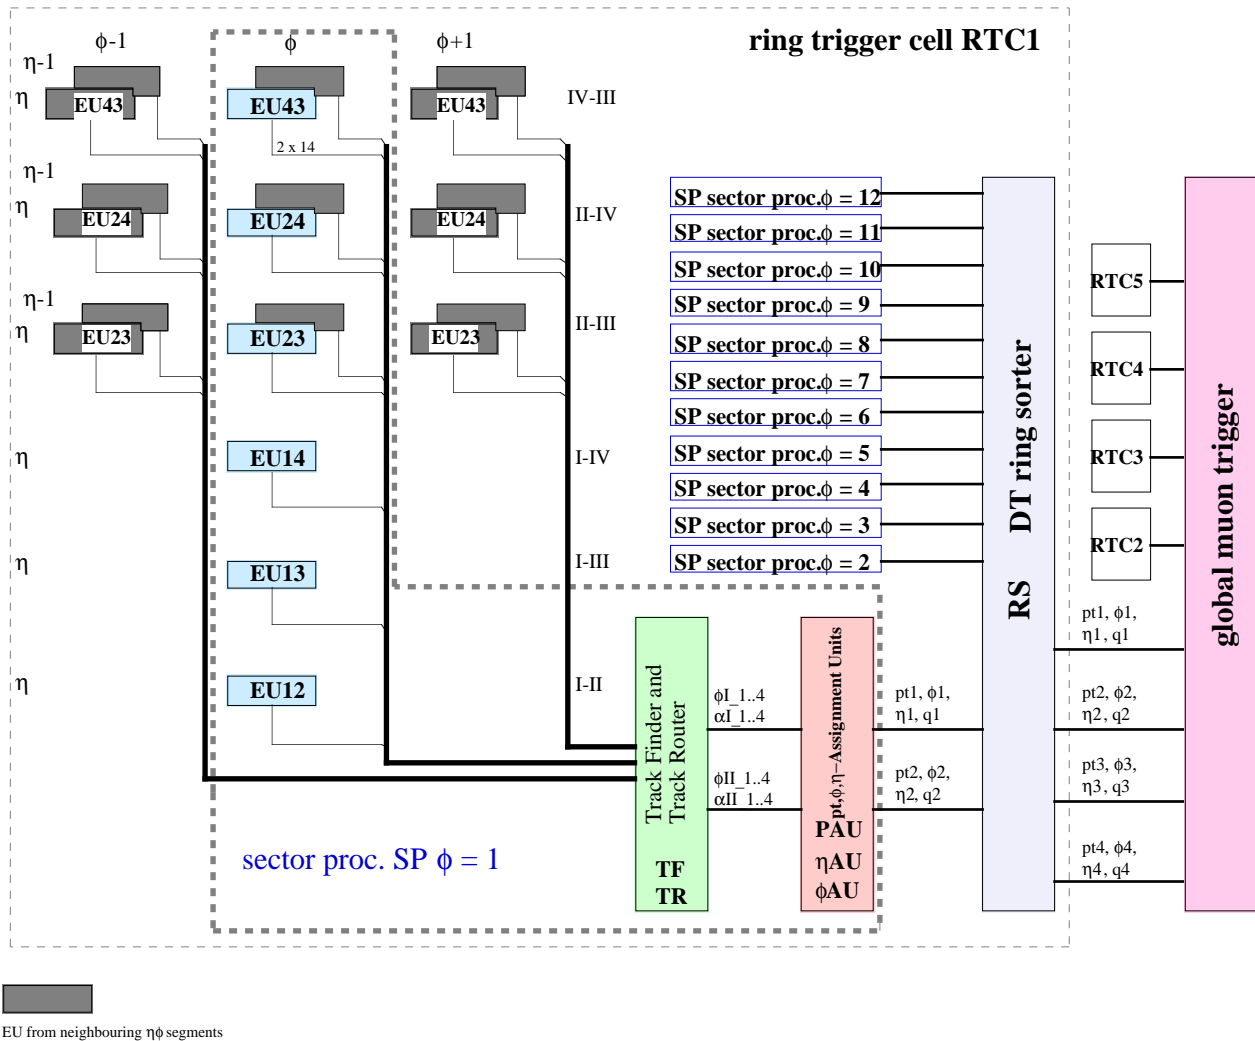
ring trigger cell RTC1

$\phi$-1
$\phi$
$\phi$+1

$\eta$-1
$\eta$
EU43
EU43
EU43
IV-III
2 x 14

$\eta$-1
$\eta$
EU24
EU24
EU24
II-IV

$\eta$-1
$\eta$
EU23
EU23
EU23
II-III

$\eta$
EU14
I-IV

$\eta$
EU13
I-III

$\eta$
EU12
I-II

SP sector proc.$\phi$ = 12
SP sector proc.$\phi$ = 11
SP sector proc.$\phi$ = 10
SP sector proc.$\phi$ = 9
SP sector proc.$\phi$ = 8
SP sector proc.$\phi$ = 7
SP sector proc.$\phi$ = 6
SP sector proc.$\phi$ = 5
SP sector proc.$\phi$ = 4
SP sector proc.$\phi$ = 3
SP sector proc.$\phi$ = 2

DT ring sorter
RS

RTC5
RTC4
RTC3
RTC2

global muon trigger

Track Finder and
Track Router
TF
TR

$\phi$I_1..4
$\alpha$I_1..4
$\phi$II_1..4
$\alpha$II_1..4

pt,$\phi$,$\eta$–Assignment Units
PAU
$\eta$AU
$\phi$AU

pt1, $\phi$1,
$\eta$1, q1
pt2, $\phi$2,
$\eta$2, q2

pt1, $\phi$1,
$\eta$1, q1
pt2, $\phi$2,
$\eta$2, q2
pt3, $\phi$3,
$\eta$3, q3
pt4, $\phi$4,
$\eta$4, q4

sector proc. SP $\phi$ = 1

EU from neighbouring $\eta\phi$ segments